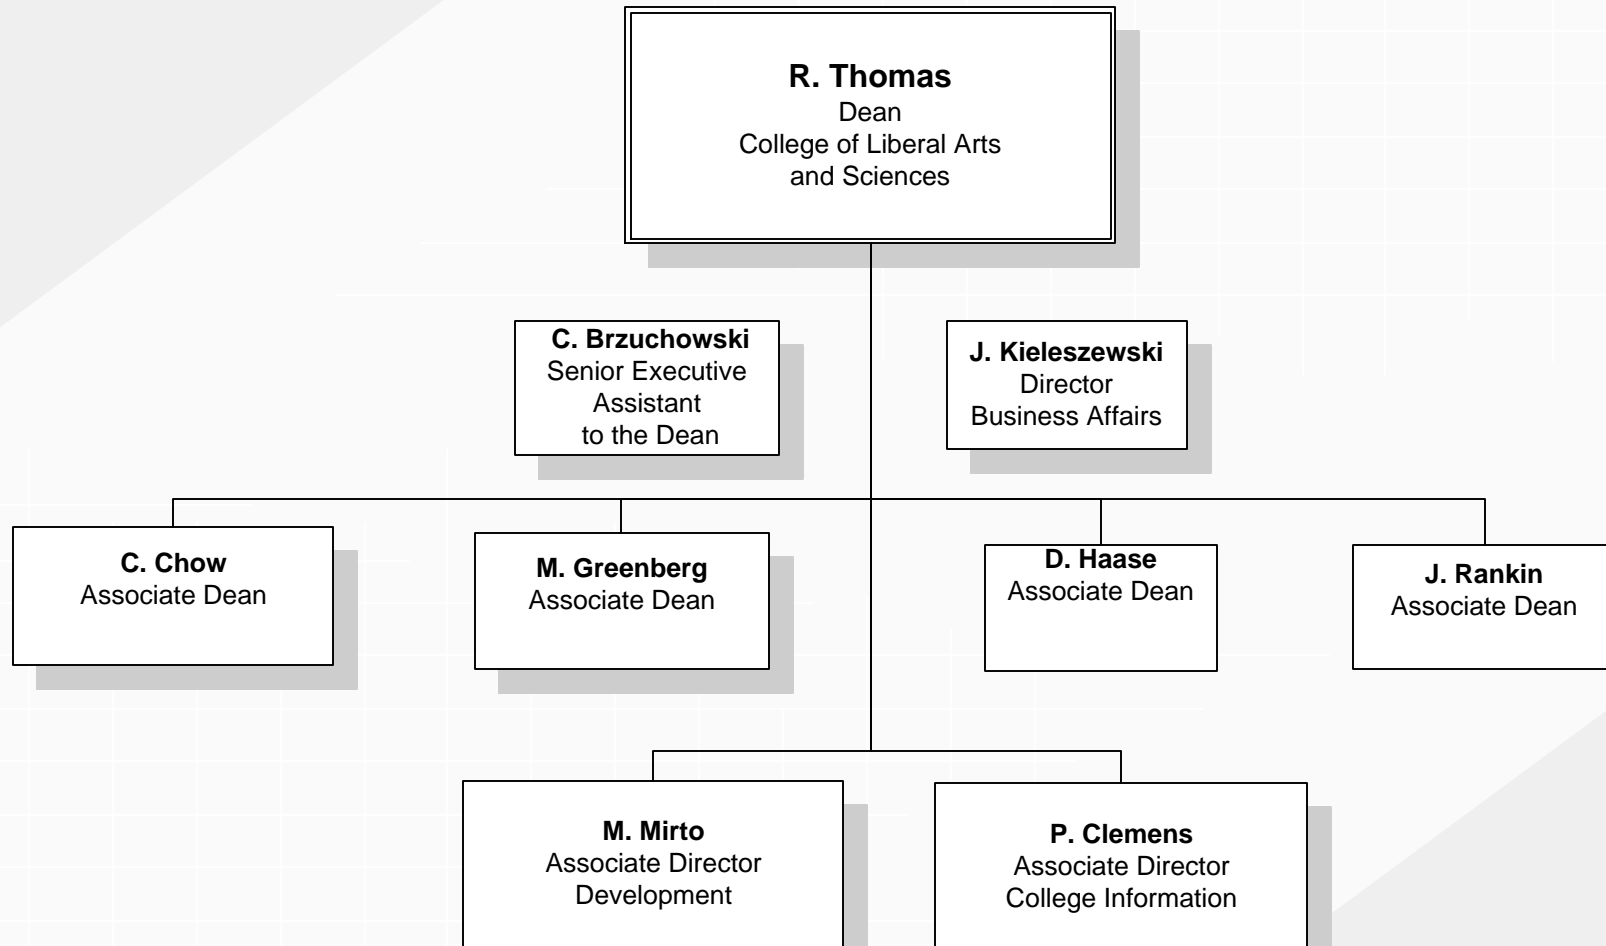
**R. Thomas**
Dean
College of Liberal Arts and Sciences

**C. Brzuchowski**
Senior Executive Assistant to the Dean

**J. Kieleszewski**
Director
Business Affairs

**C. Chow**
Associate Dean

**M. Greenberg**
Associate Dean

**D. Haase**
Associate Dean

**J. Rankin**
Associate Dean

**M. Mirto**
Associate Director
Development

**P. Clemens**
Associate Director
College Information